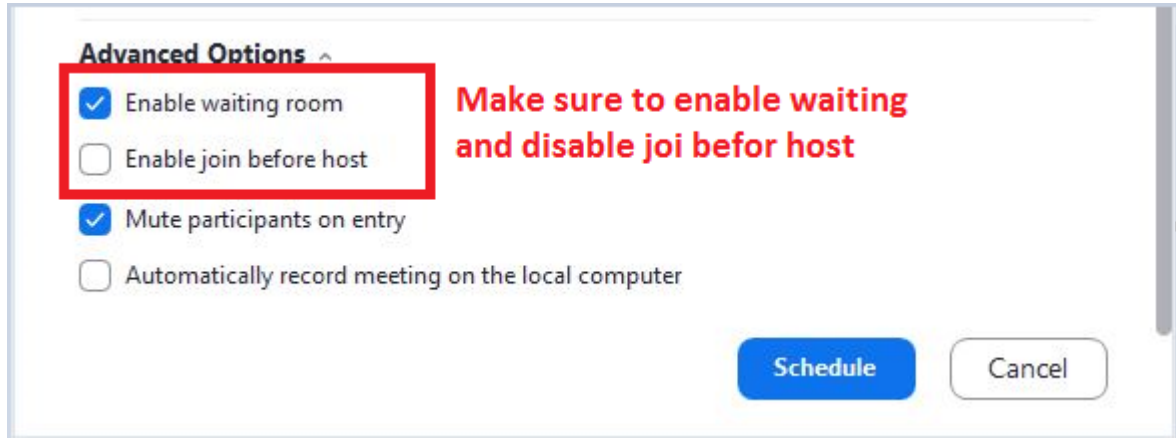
Advanced Options

Enable waiting room

Enable join before host

Make sure to enable waiting and disable joi befor host

Mute participants on entry

Automatically record meeting on the local computer

Schedule

Cancel